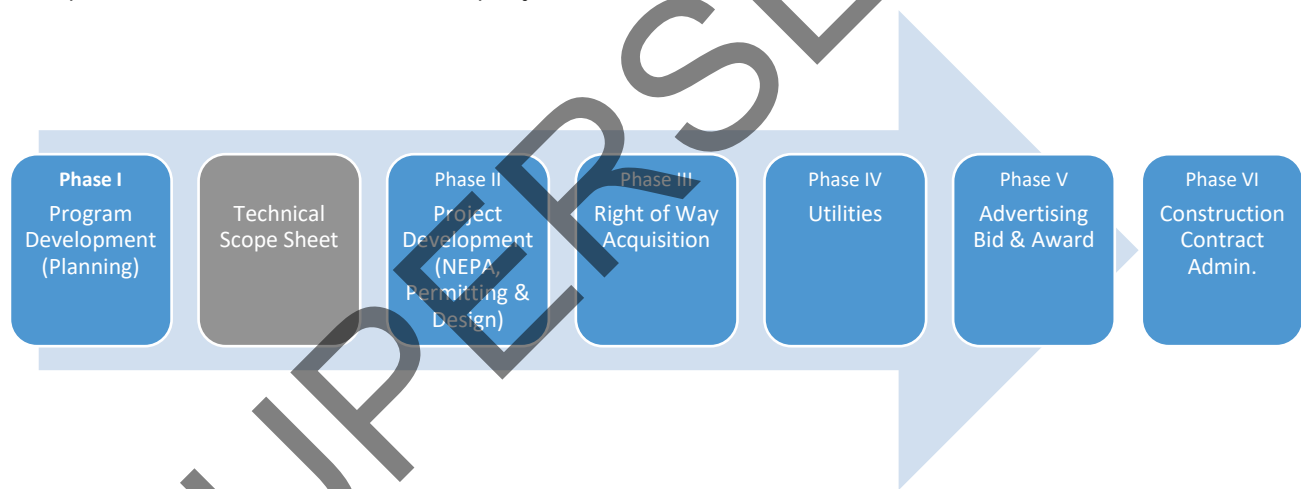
Phase I
Program Development (Planning)

Technical Scope Sheet

Phase II
Project Development (NEPA, Permitting & Design)

Phase III
Right of Way Acquisition

Phase IV
Utilities

Phase V
Advertising Bid & Award

Phase VI
Construction Contract Admin.

SUPERSEDED